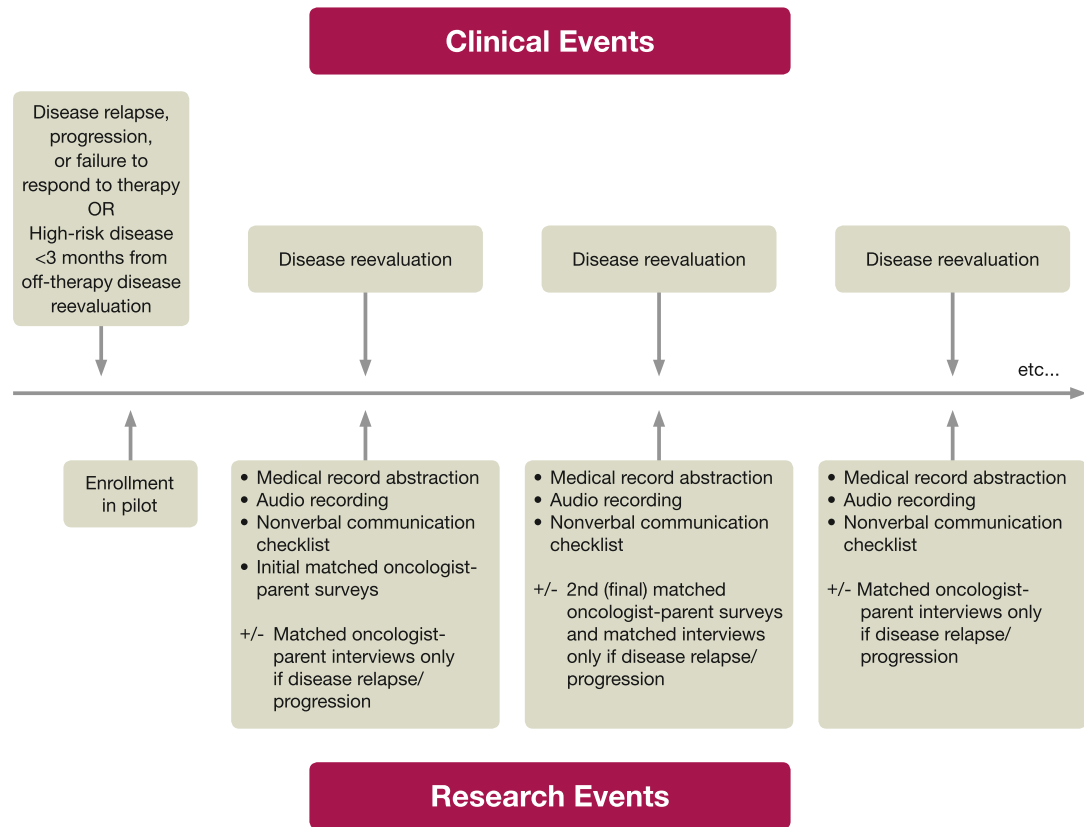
Clinical Events

Disease relapse, progression, or failure to respond to therapy OR High-risk disease <3 months from off-therapy disease reevaluation

Disease reevaluation

Disease reevaluation

Disease reevaluation

etc...

Enrollment in pilot

• Medical record abstraction
• Audio recording
• Nonverbal communication checklist
• Initial matched oncologist-parent surveys

+/- Matched oncologist-parent interviews only if disease relapse/ progression

• Medical record abstraction
• Audio recording
• Nonverbal communication checklist

+/- 2nd (final) matched oncologist-parent surveys and matched interviews only if disease relapse/ progression

• Medical record abstraction
• Audio recording
• Nonverbal communication checklist

+/- Matched oncologist-parent interviews only if disease relapse/ progression

Research Events